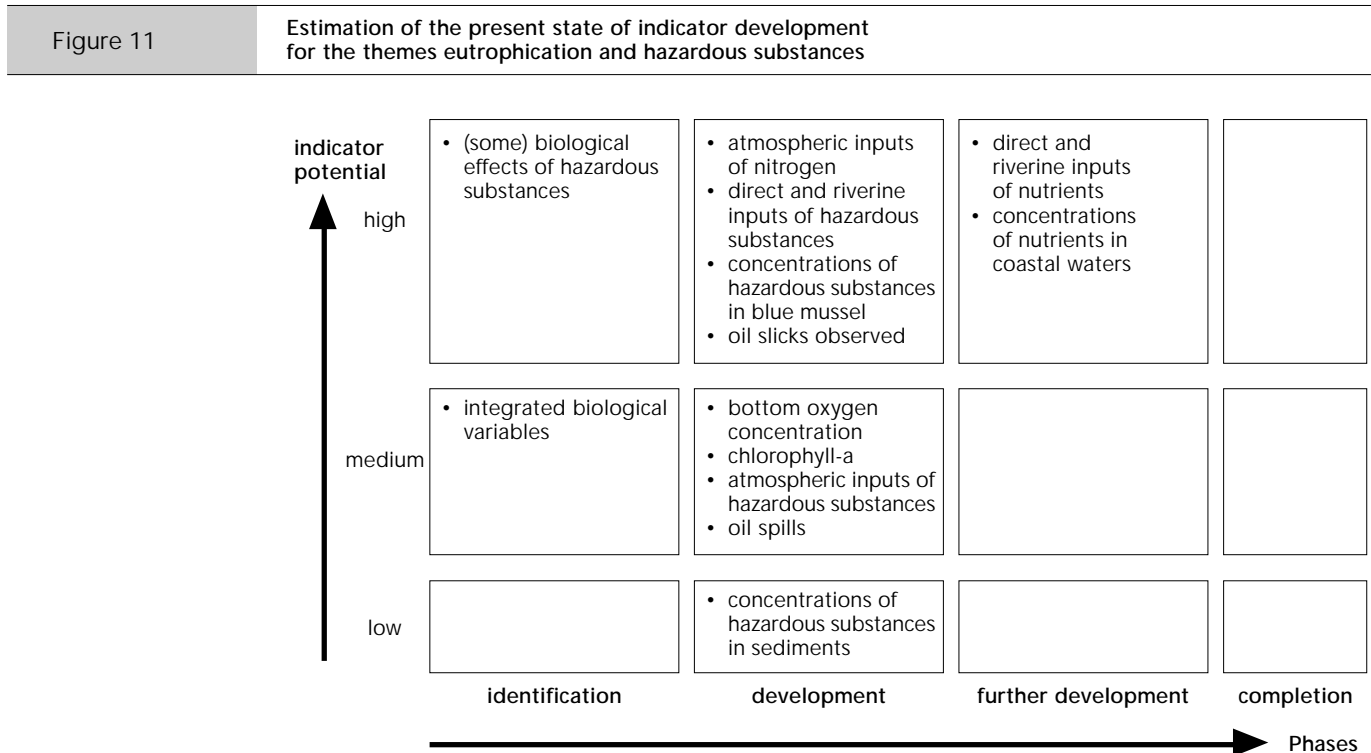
Figure 11

Estimation of the present state of indicator development for the themes eutrophication and hazardous substances

indicator potential

high

medium

low

| | identification | development | further development | completion |
|---|---|---|---|---|
| high | • (some) biological effects of hazardous substances | • atmospheric inputs of nitrogen<br>• direct and riverine inputs of hazardous substances<br>• concentrations of hazardous substances in blue mussel<br>• oil slicks observed | • direct and riverine inputs of nutrients<br>• concentrations of nutrients in coastal waters | |
| medium | • integrated biological variables | • bottom oxygen concentration<br>• chlorophyll-a<br>• atmospheric inputs of hazardous substances<br>• oil spills | | |
| low | | • concentrations of hazardous substances in sediments | | |

Phases